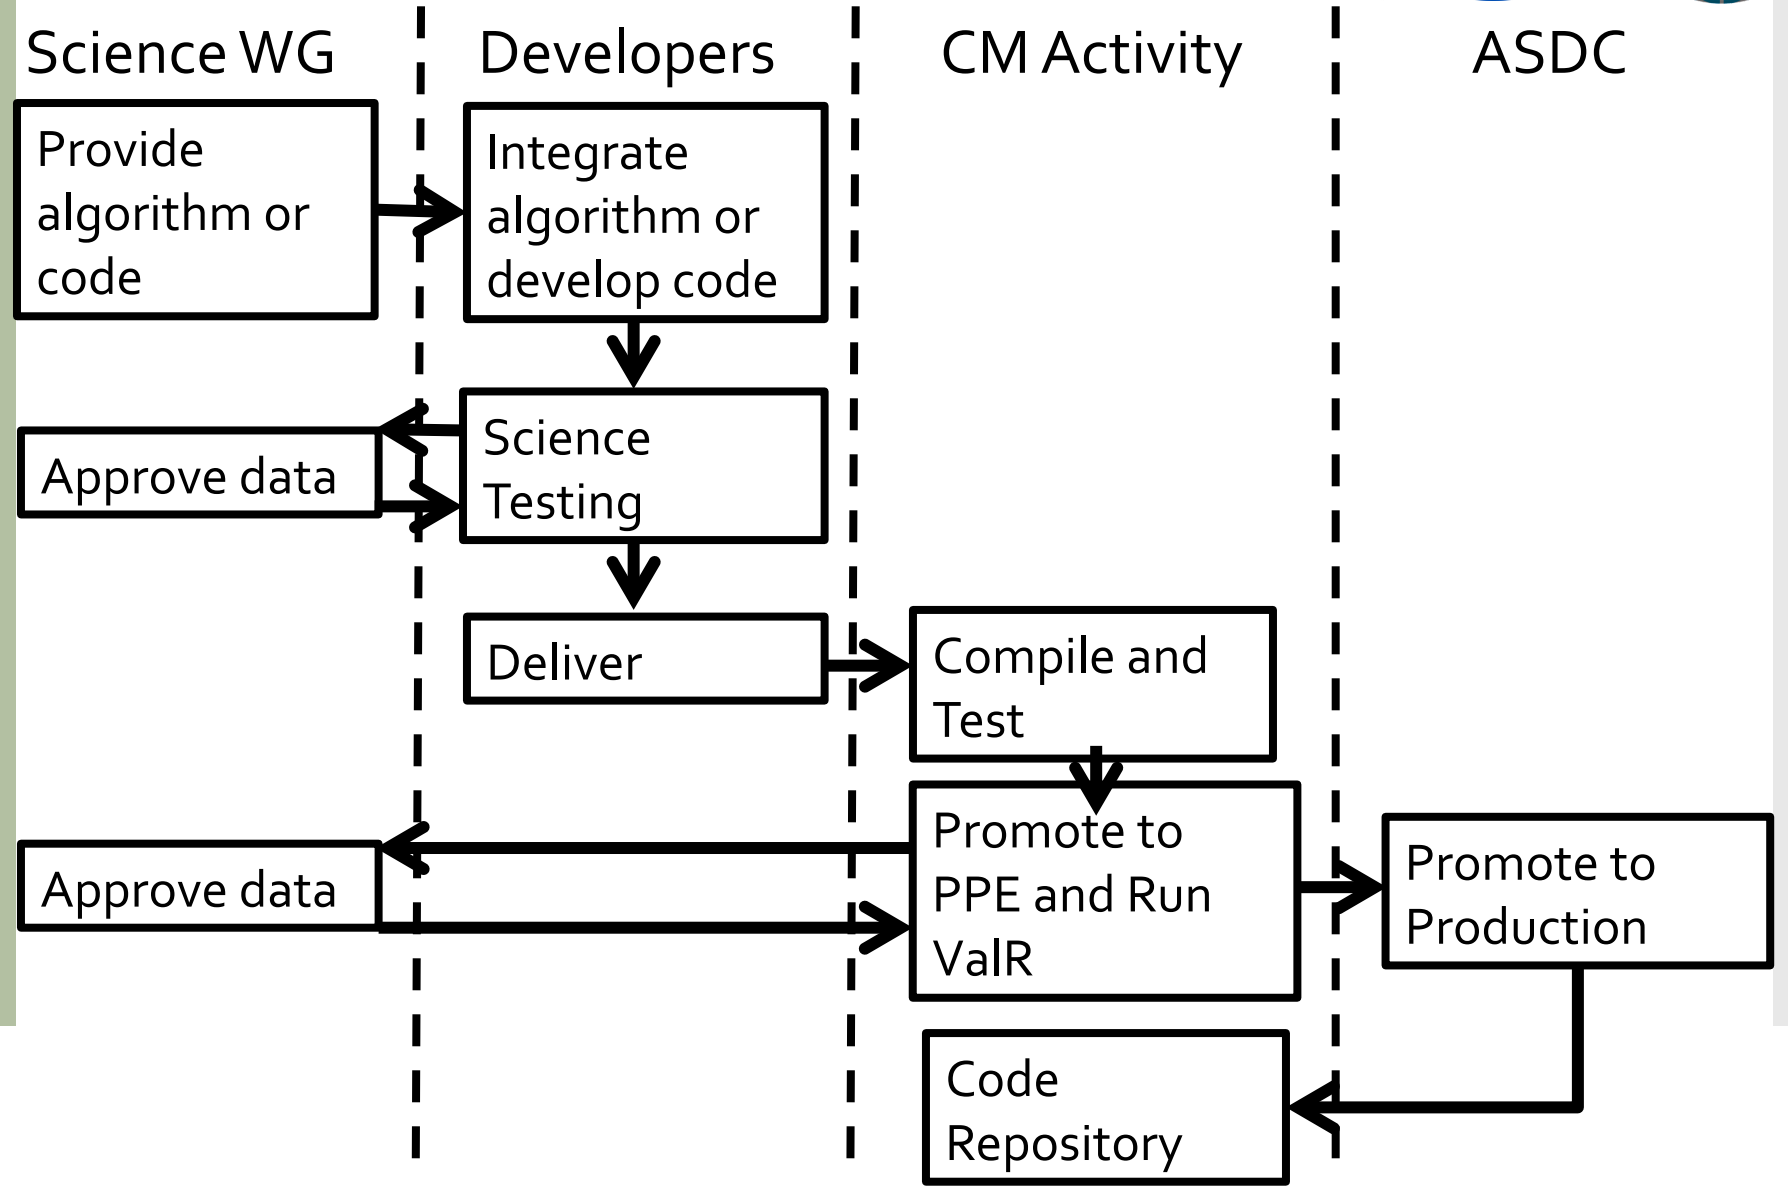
Science WG

Developers

CM Activity

ASDC

Provide algorithm or code

Integrate algorithm or develop code

Approve data

Science Testing

Deliver

Compile and Test

Approve data

Promote to PPE and Run ValR

Promote to Production

Code Repository